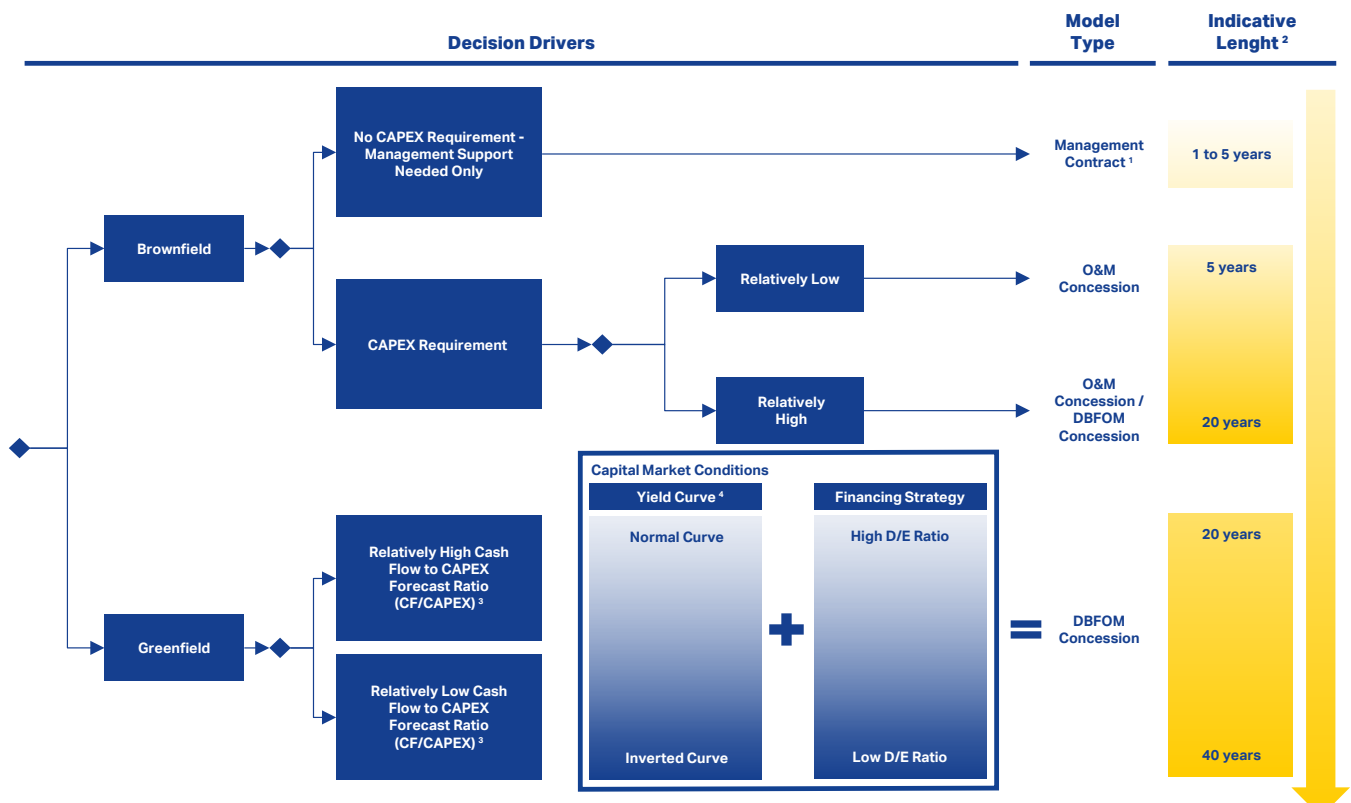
Decision Drivers

Model Type

Indicative Lenght $^2$

No CAPEX Requirement - Management Support Needed Only

Management Contract $^1$

1 to 5 years

Brownfield

Relatively Low

O&M Concession

5 years

CAPEX Requirement

Relatively High

O&M Concession / DBFOM Concession

20 years

Capital Market Conditions

Yield Curve $^4$

Financing Strategy

Normal Curve

High D/E Ratio

20 years

Relatively High Cash Flow to CAPEX Forecast Ratio (CF/CAPEX) $^3$

Greenfield

DBFOM Concession

Relatively Low Cash Flow to CAPEX Forecast Ratio (CF/CAPEX) $^3$

Inverted Curve

Low D/E Ratio

40 years